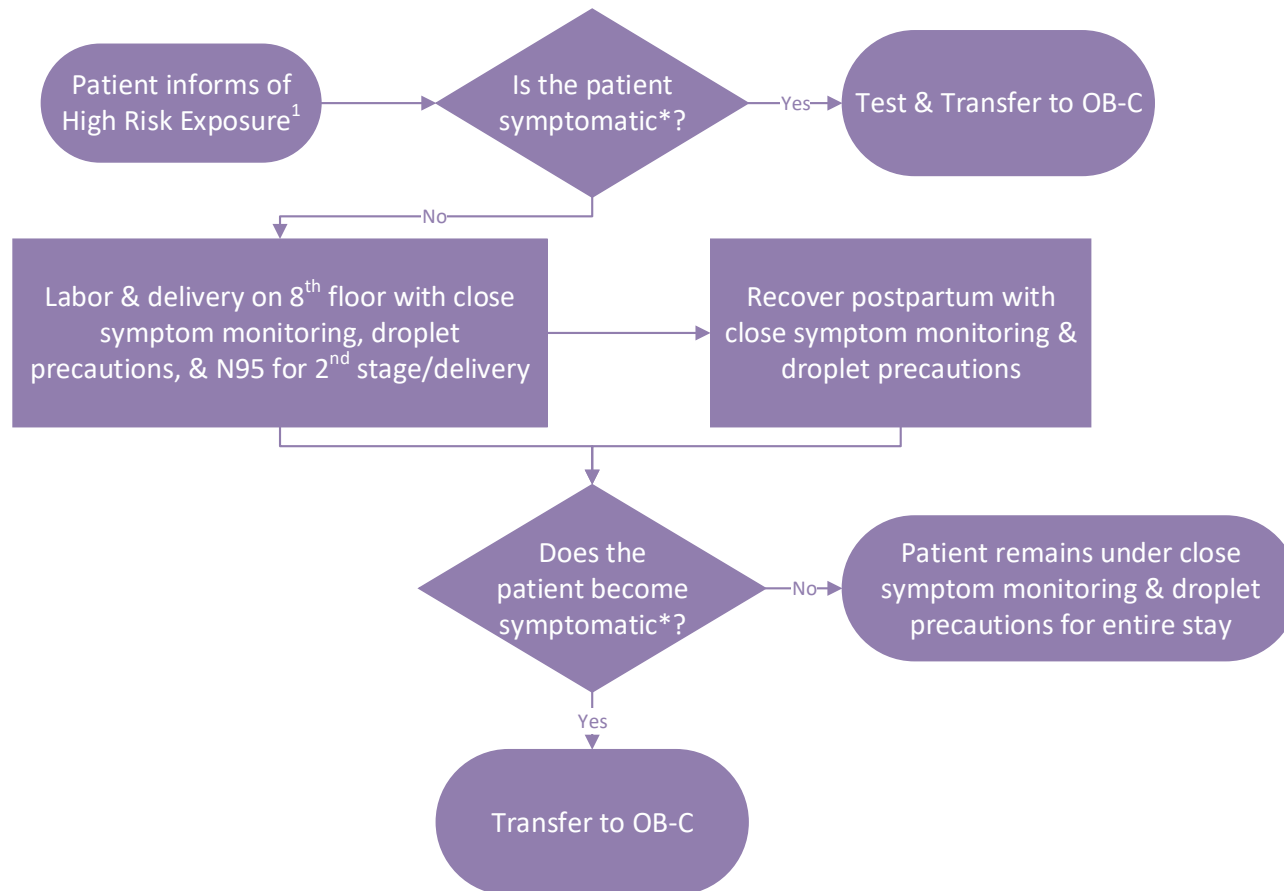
Patient informs of High Risk Exposure$^1$

Is the patient symptomatic*?

Yes

Test & Transfer to OB-C

No

Labor & delivery on 8$^{th}$ floor with close symptom monitoring, droplet precautions, & N95 for 2$^{nd}$ stage/delivery

Recover postpartum with close symptom monitoring & droplet precautions

Does the patient become symptomatic*?

No

Patient remains under close symptom monitoring & droplet precautions for entire stay

Yes

Transfer to OB-C